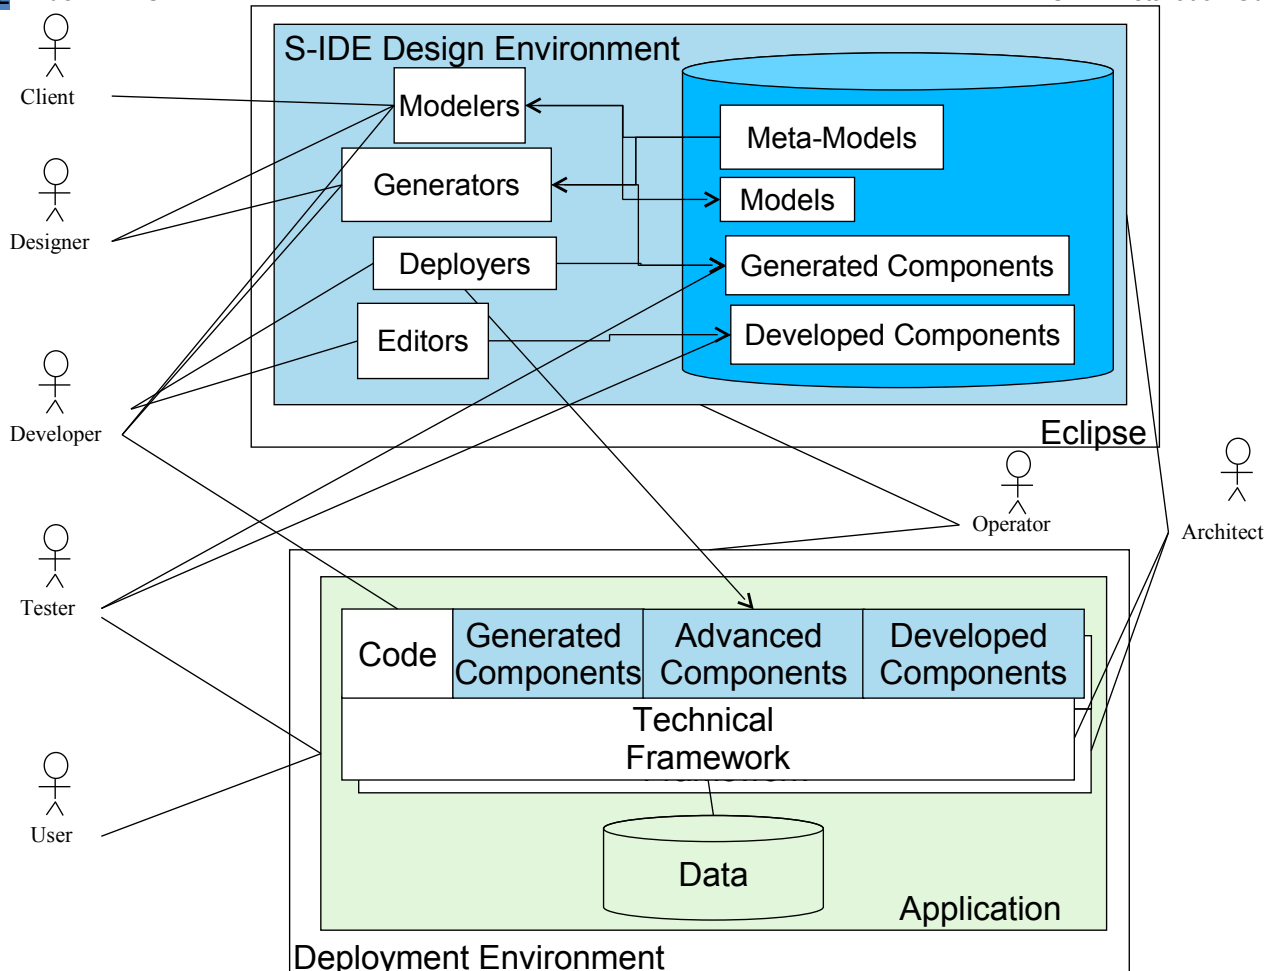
Client

Designer

Developer

Tester

User

S-IDE Design Environment

Modelers

Generators

Deployers

Editors

Meta-Models

Models

Generated Components

Developed Components

Eclipse

Operator

Architect

Code

Generated Components

Advanced Components

Developed Components

Technical Framework

Data

Application

Deployment Environment